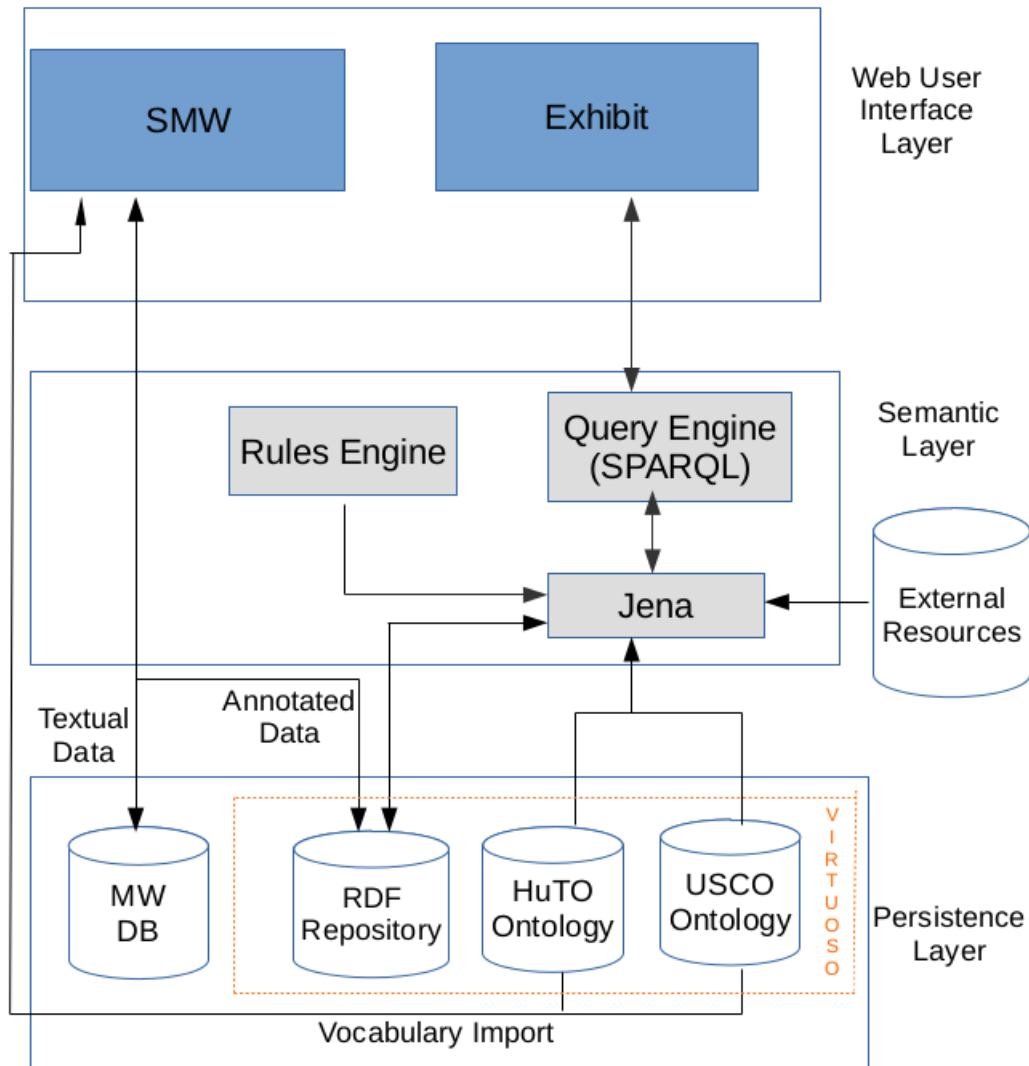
SMW

Exhibit

Web User Interface Layer

Rules Engine

Query Engine (SPARQL)

Semantic Layer

Jena

External Resources

Textual Data

Annotated Data

MW DB

RDF Repository

HuTO Ontology

USCO Ontology

VIRTUOSO

Persistence Layer

Vocabulary Import